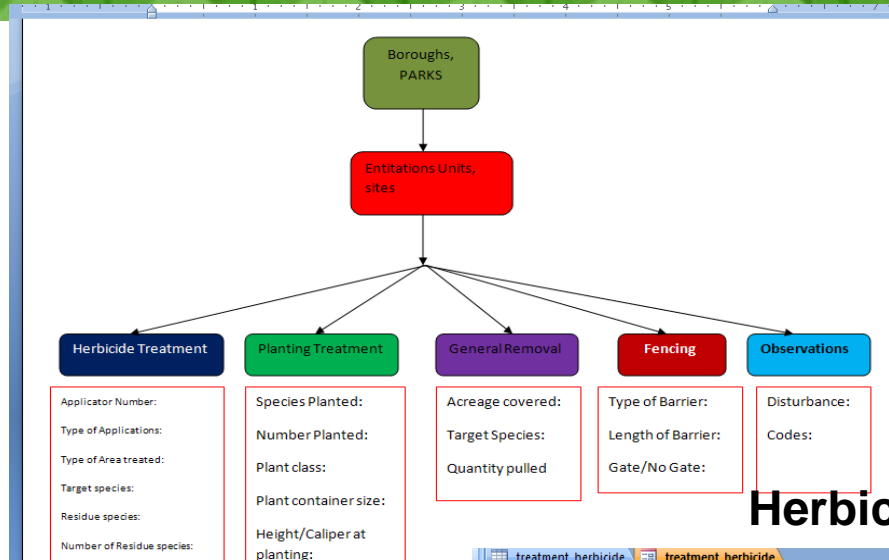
1 2 3 4 5

Boroughs, PARKS

Entitations Units, sites

Herbicide Treatment

Applicator Number:

Type of Applications:

Type of Area treated:

Target species:

Residue species:

Number of Residue species:

Planting Treatment

Species Planted:

Number Planted:

Plant class:

Plant container size:

Height/Caliper at planting:

General Removal

Acreage covered:

Target Species:

Quantity pulled

Fencing

Type of Barrier:

Length of Barrier:

Gate/No Gate:

Observations

Disturbance:

Codes:

Herbic

treatment_herbicide treatment_herbicide